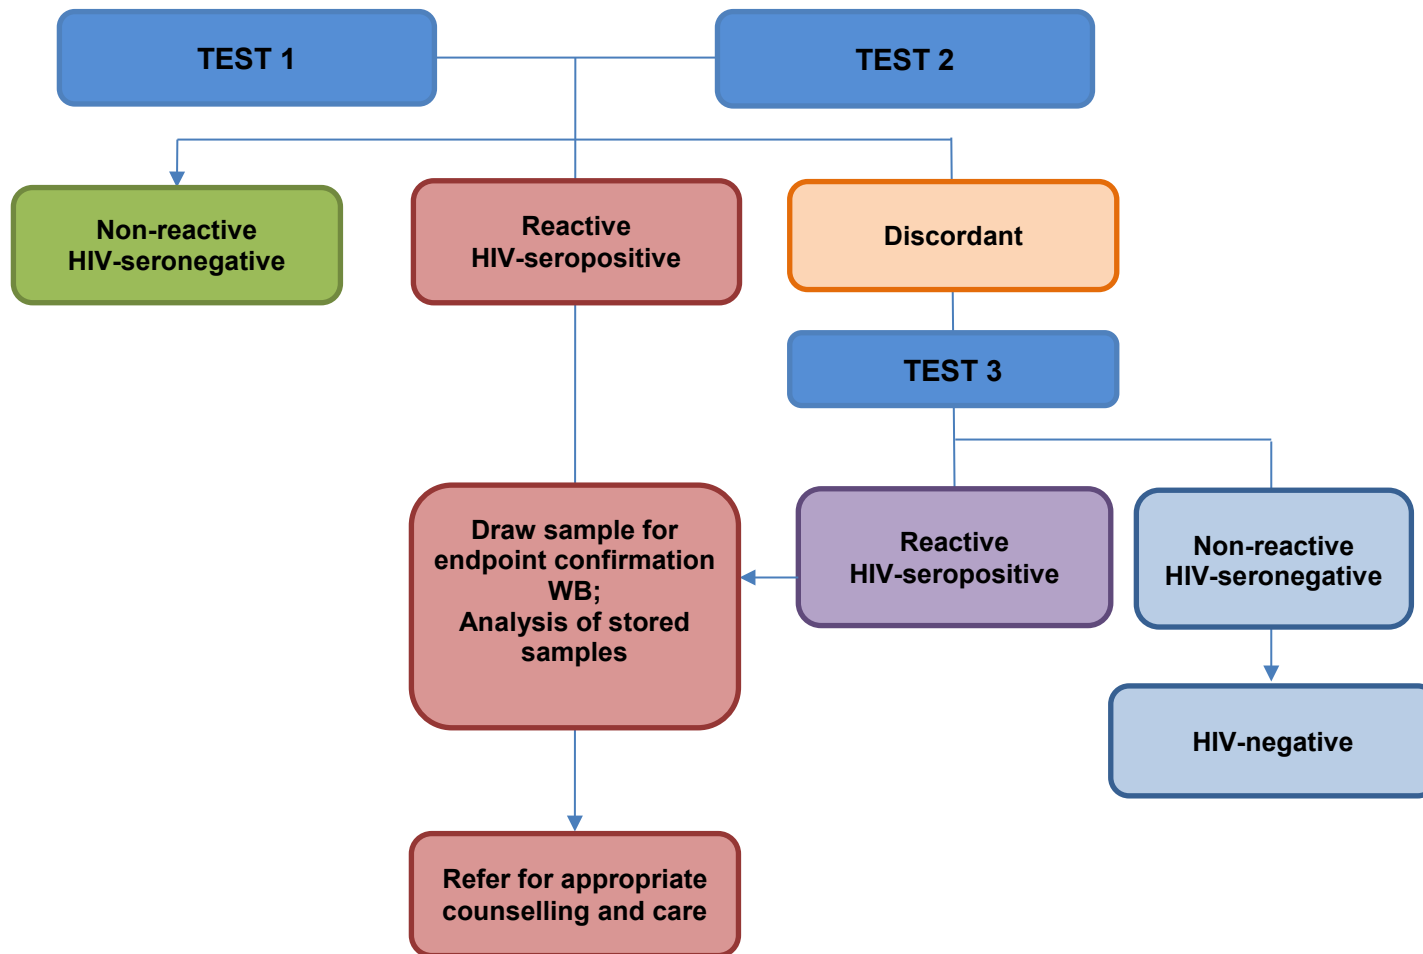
TEST 1

TEST 2

Non-reactive
HIV-seronegative

Reactive
HIV-seropositive

Discordant

TEST 3

Draw sample for endpoint confirmation WB;
Analysis of stored samples

Reactive
HIV-seropositive

Non-reactive
HIV-seronegative

HIV-negative

Refer for appropriate counselling and care